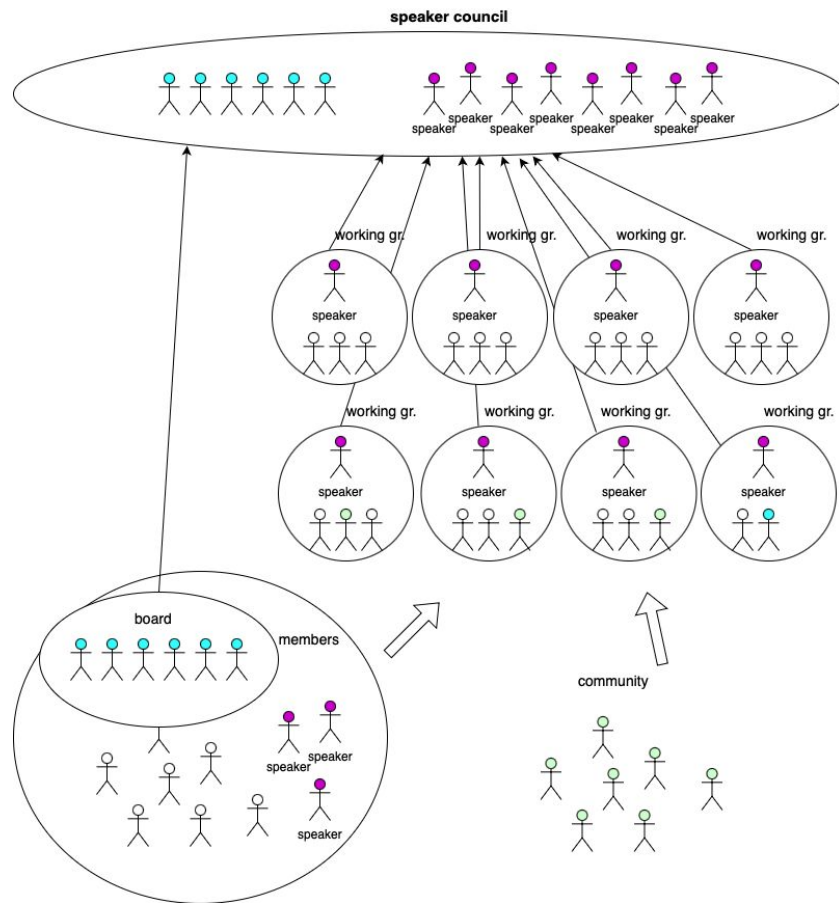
speaker council

speaker speaker speaker speaker speaker speaker speaker speaker

working gr. working gr. working gr. working gr.

speaker speaker speaker speaker

working gr. working gr. working gr. working gr.

speaker speaker speaker speaker

board

members

speaker speaker speaker

community